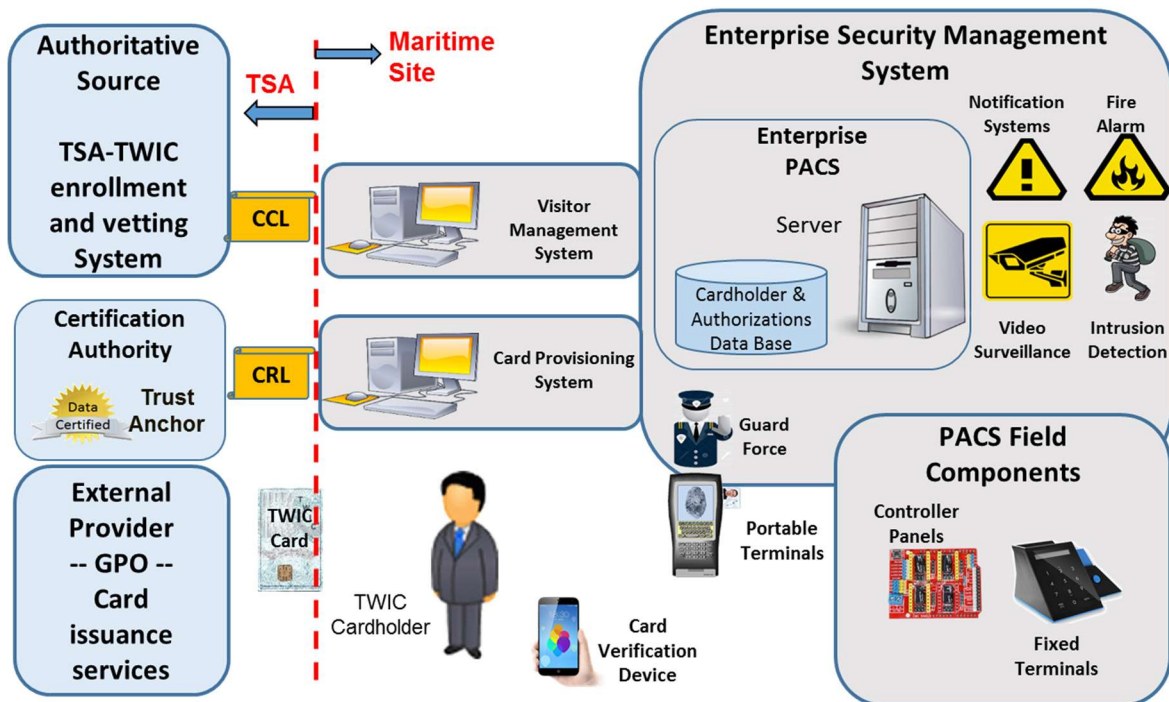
Authoritative Source

TSA-TWIC enrollment and vetting System

TSA

Maritime Site

CCL

Visitor Management System

Certification Authority

Data Certified

Trust Anchor

CRL

Card Provisioning System

External Provider -- GPO -- Card issuance services

TWIC Card

TWIC Cardholder

Card Verification Device

Enterprise Security Management System

Enterprise PACS

Server

Cardholder & Authorizations Data Base

Notification Systems

Fire Alarm

Video Surveillance

Intrusion Detection

Guard Force

Portable Terminals

PACS Field Components

Controller Panels

Fixed Terminals